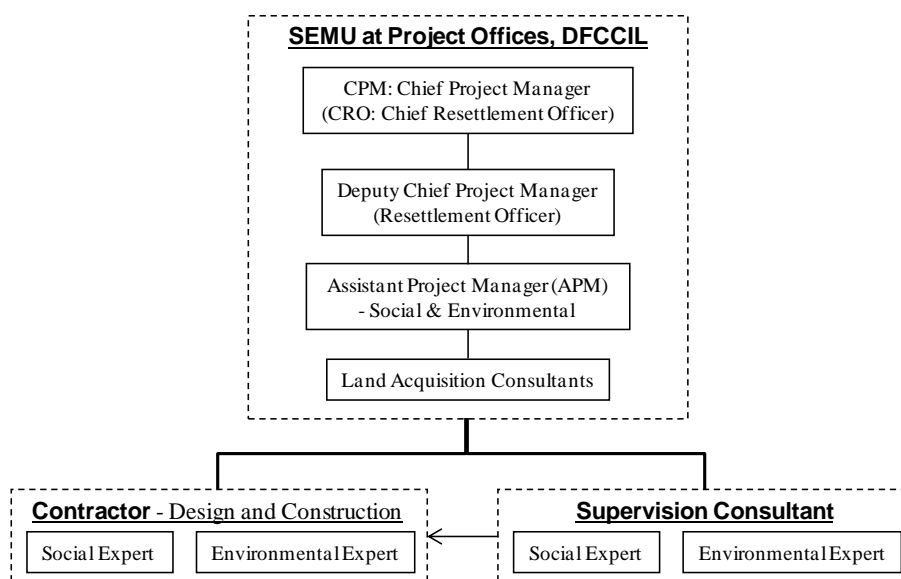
SEMU at Project Offices, DFCCIL

CPM: Chief Project Manager
(CRO: Chief Resettlement Officer)

Deputy Chief Project Manager
(Resettlement Officer)

Assistant Project Manager (APM)
- Social & Environmental

Land Acquisition Consultants

Contractor - Design and Construction

Social Expert

Environmental Expert

Supervision Consultant

Social Expert

Environmental Expert